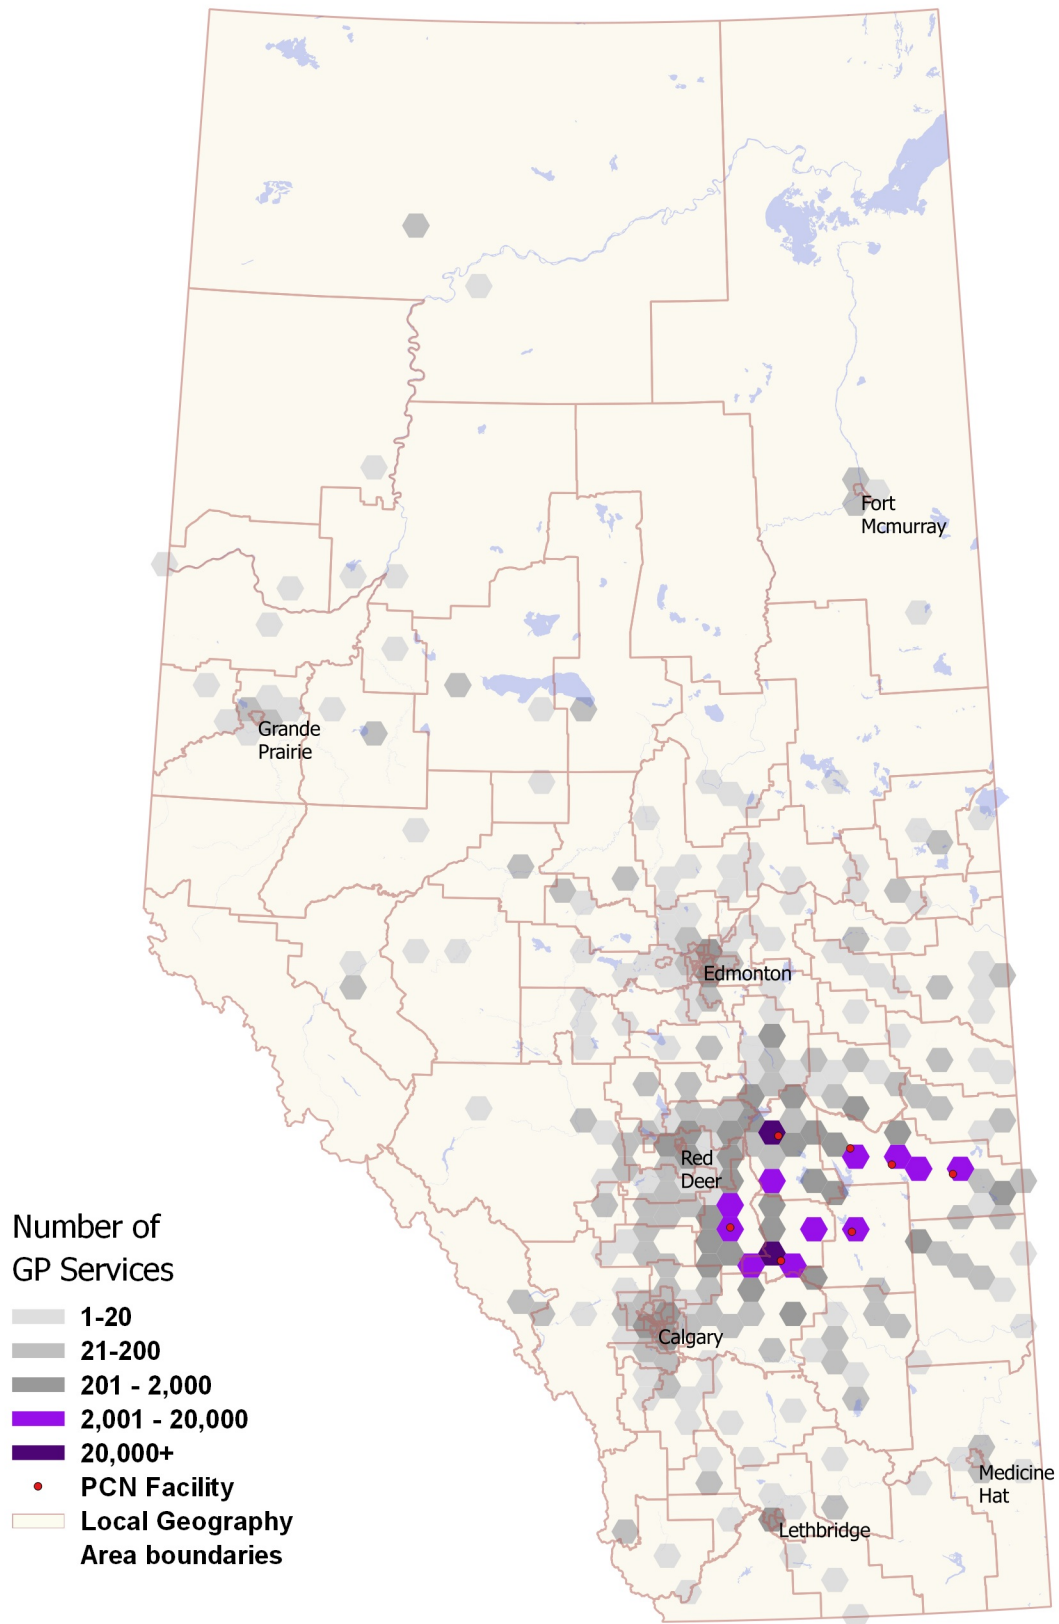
Fort Mcmurray

Grande Prairie

Edmonton

Red Deer

Calgary

Medicine Hat

Lethbridge

Number of GP Services

1-20

21-200

201 - 2,000

2,001 - 20,000

20,000+

PCN Facility

Local Geography Area boundaries